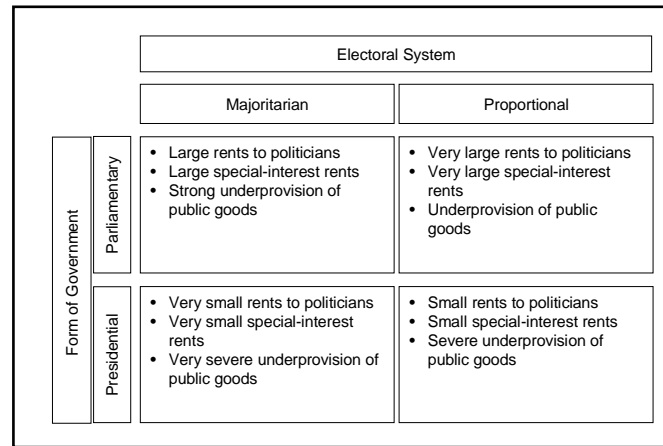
| | | Electoral System | |
|---|---|---|---|
| | | Majoritarian | Proportional |
| Form of Government | Parliamentary | • Large rents to politicians<br>• Large special-interest rents<br>• Strong underprovision of public goods | • Very large rents to politicians<br>• Very large special-interest rents<br>• Underprovision of public goods |
| | Presidential | • Very small rents to politicians<br>• Very small special-interest rents<br>• Very severe underprovision of public goods | • Small rents to politicians<br>• Small special-interest rents<br>• Severe underprovision of public goods |